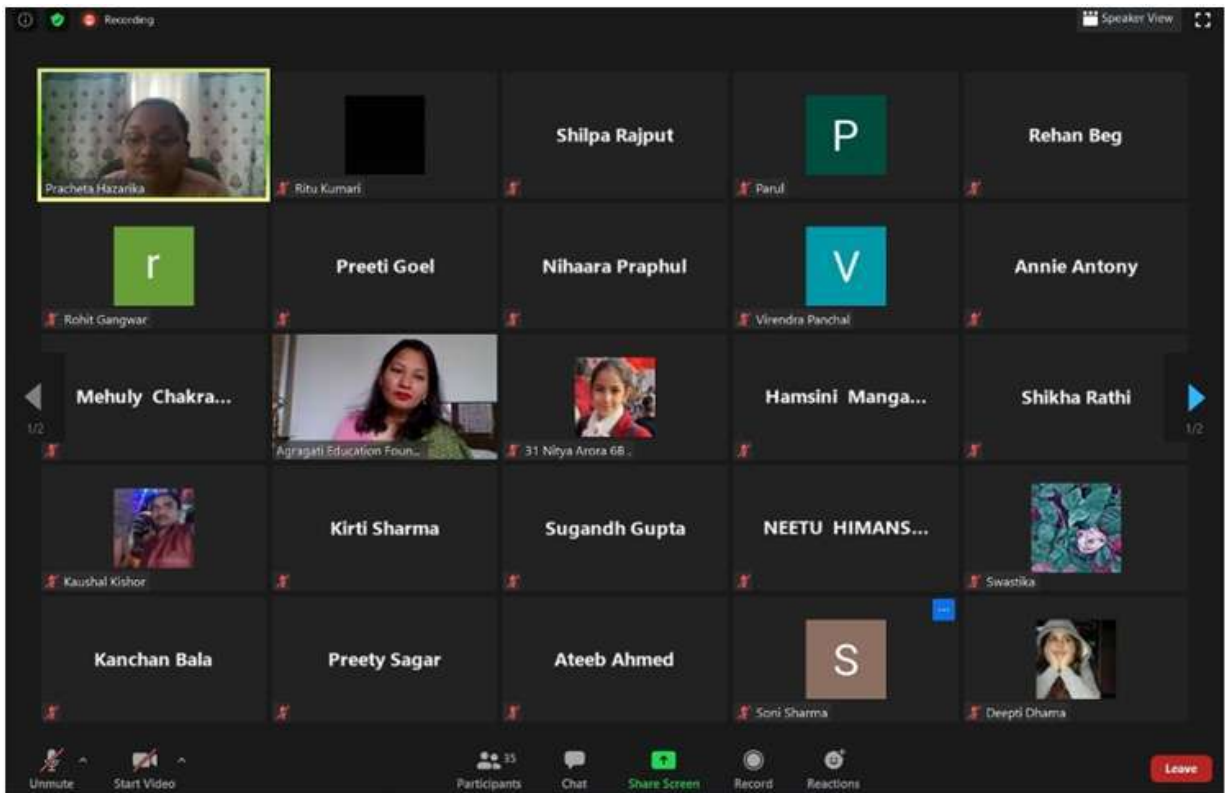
Recording

Speaker View

Pracheta Hazarika

Ritu Kumari

Shilpa Rajput

P

Parul

Rehan Beg

r

Rohit Gangwar

Preeti Goel

Nihaara Praphul

V

Virendra Panchal

Annie Antony

1/2

Mehuly Chakra...

Agragati Education Foun...

31 Nitya Arora 6B .

Hamsini Manga...

Shikha Rathi

1/2

Kaushal Kishor

Kirti Sharma

Sugandh Gupta

NEETU HIMANS...

Swastika

Kanchan Bala

Preety Sagar

Ateeb Ahmed

S

Soni Sharma

Deepti Dhama

Unmute

Start Video

35

Participants

Chat

Share Screen

Record

Reactions

Leave